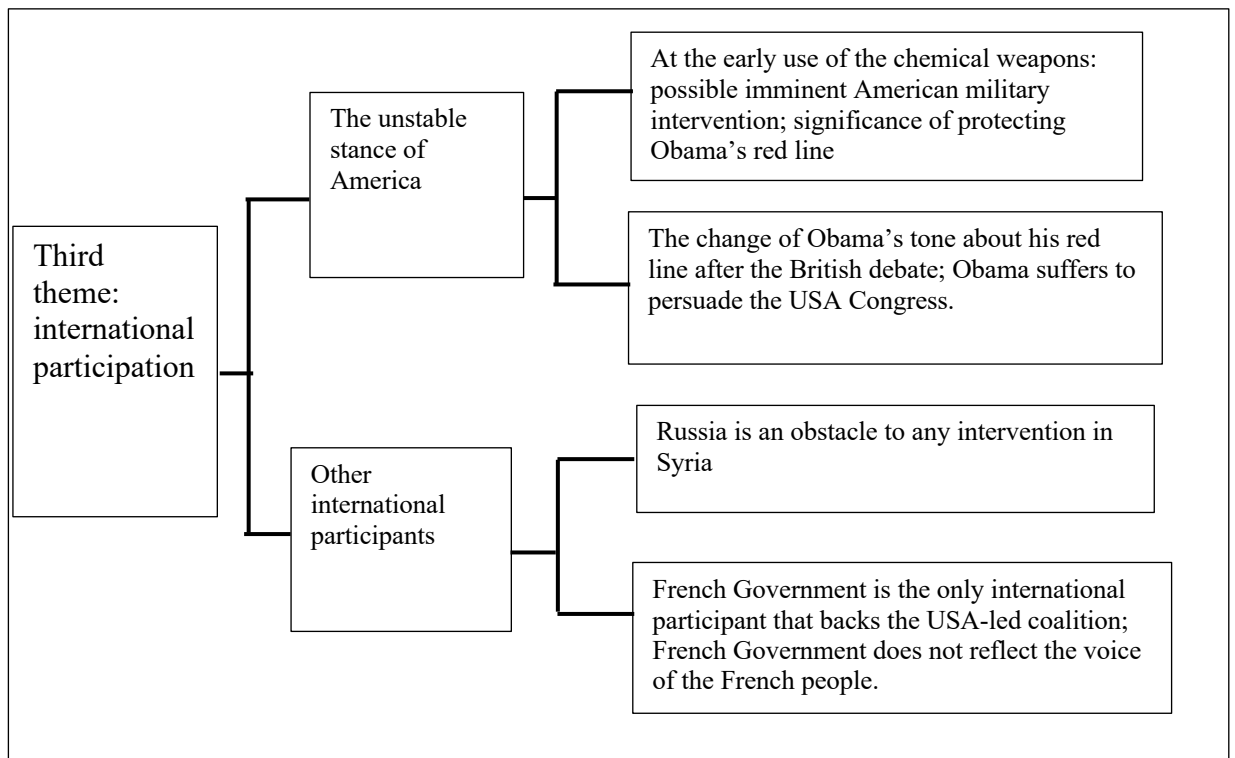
Third theme: international participation

The unstable stance of America

At the early use of the chemical weapons: possible imminent American military intervention; significance of protecting Obama's red line

The change of Obama's tone about his red line after the British debate; Obama suffers to persuade the USA Congress.

Other international participants

Russia is an obstacle to any intervention in Syria

French Government is the only international participant that backs the USA-led coalition; French Government does not reflect the voice of the French people.